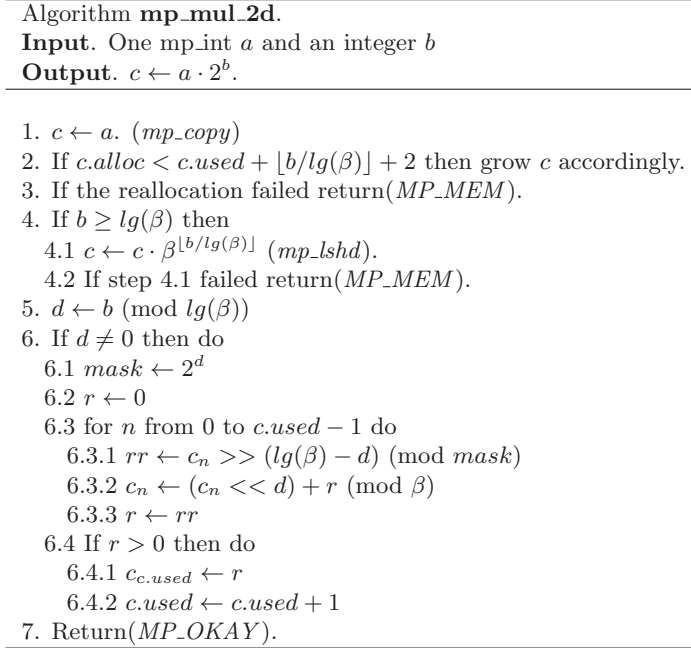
Algorithm **mp_mul_2d**.
**Input**. One mp_int $a$ and an integer $b$
**Output**. $c \leftarrow a \cdot 2^b$.

1. $c \leftarrow a$. ($mp\_copy$)
2. If $c.alloc < c.used + \lfloor b/lg(\beta) \rfloor + 2$ then grow $c$ accordingly.
3. If the reallocation failed return($MP\_MEM$).
4. If $b \geq lg(\beta)$ then
4.1 $c \leftarrow c \cdot \beta^{\lfloor b/lg(\beta) \rfloor}$ ($mp\_lshd$).
4.2 If step 4.1 failed return($MP\_MEM$).
5. $d \leftarrow b \pmod{lg(\beta)}$
6. If $d \neq 0$ then do
6.1 $mask \leftarrow 2^d$
6.2 $r \leftarrow 0$
6.3 for $n$ from 0 to $c.used - 1$ do
6.3.1 $rr \leftarrow c_n >> (lg(\beta) - d) \pmod{mask}$
6.3.2 $c_n \leftarrow (c_n << d) + r \pmod{\beta}$
6.3.3 $r \leftarrow rr$
6.4 If $r > 0$ then do
6.4.1 $c_{c.used} \leftarrow r$
6.4.2 $c.used \leftarrow c.used + 1$
7. Return($MP\_OKAY$).